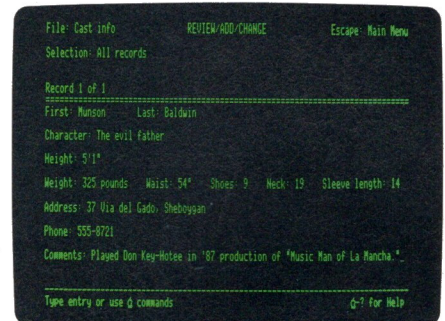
File: Cast info REVIEW/ADD/CHANGE Escape: Main Menu

Selection: All records

Record 1 of 1

First: Munson Last: Baldwin

Character: The evil father

Height: 5'1"

Weight: 325 pounds Waist: 54" Shoes: 9 Neck: 19 Sleeve length: 14

Address: 37 Via del Gado, Sheboygan

Phone: 555-8721

Comments: Played Don Key-Hotee in '82 production of "Music Man of La Mancha."

Type entry or use ₵ commands ₵-? for Help